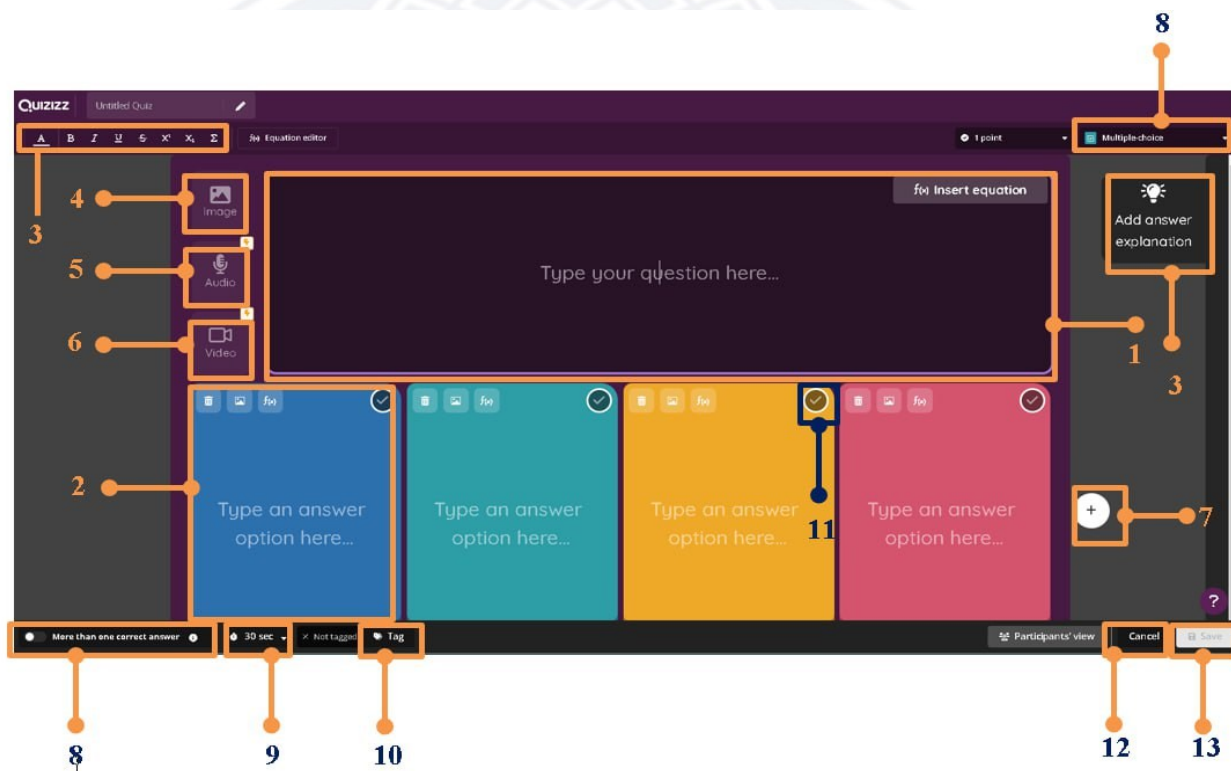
8

QUIZIZZ Untitled Quiz

A B I U S $X^2$ $X_2$ Σ f(x) Equation editor 1 point Multiple choice

3

4 Image

5 Audio

6 Video

f(x) Insert equation

Type your question here...

Add answer explanation

1

3

2

Type an answer option here...

Type an answer option here...

Type an answer option here...

Type an answer option here...

11

7

?

More than one correct answer 30 sec Not tagged Tag Participants' view Cancel Save

8 9 10 12 13